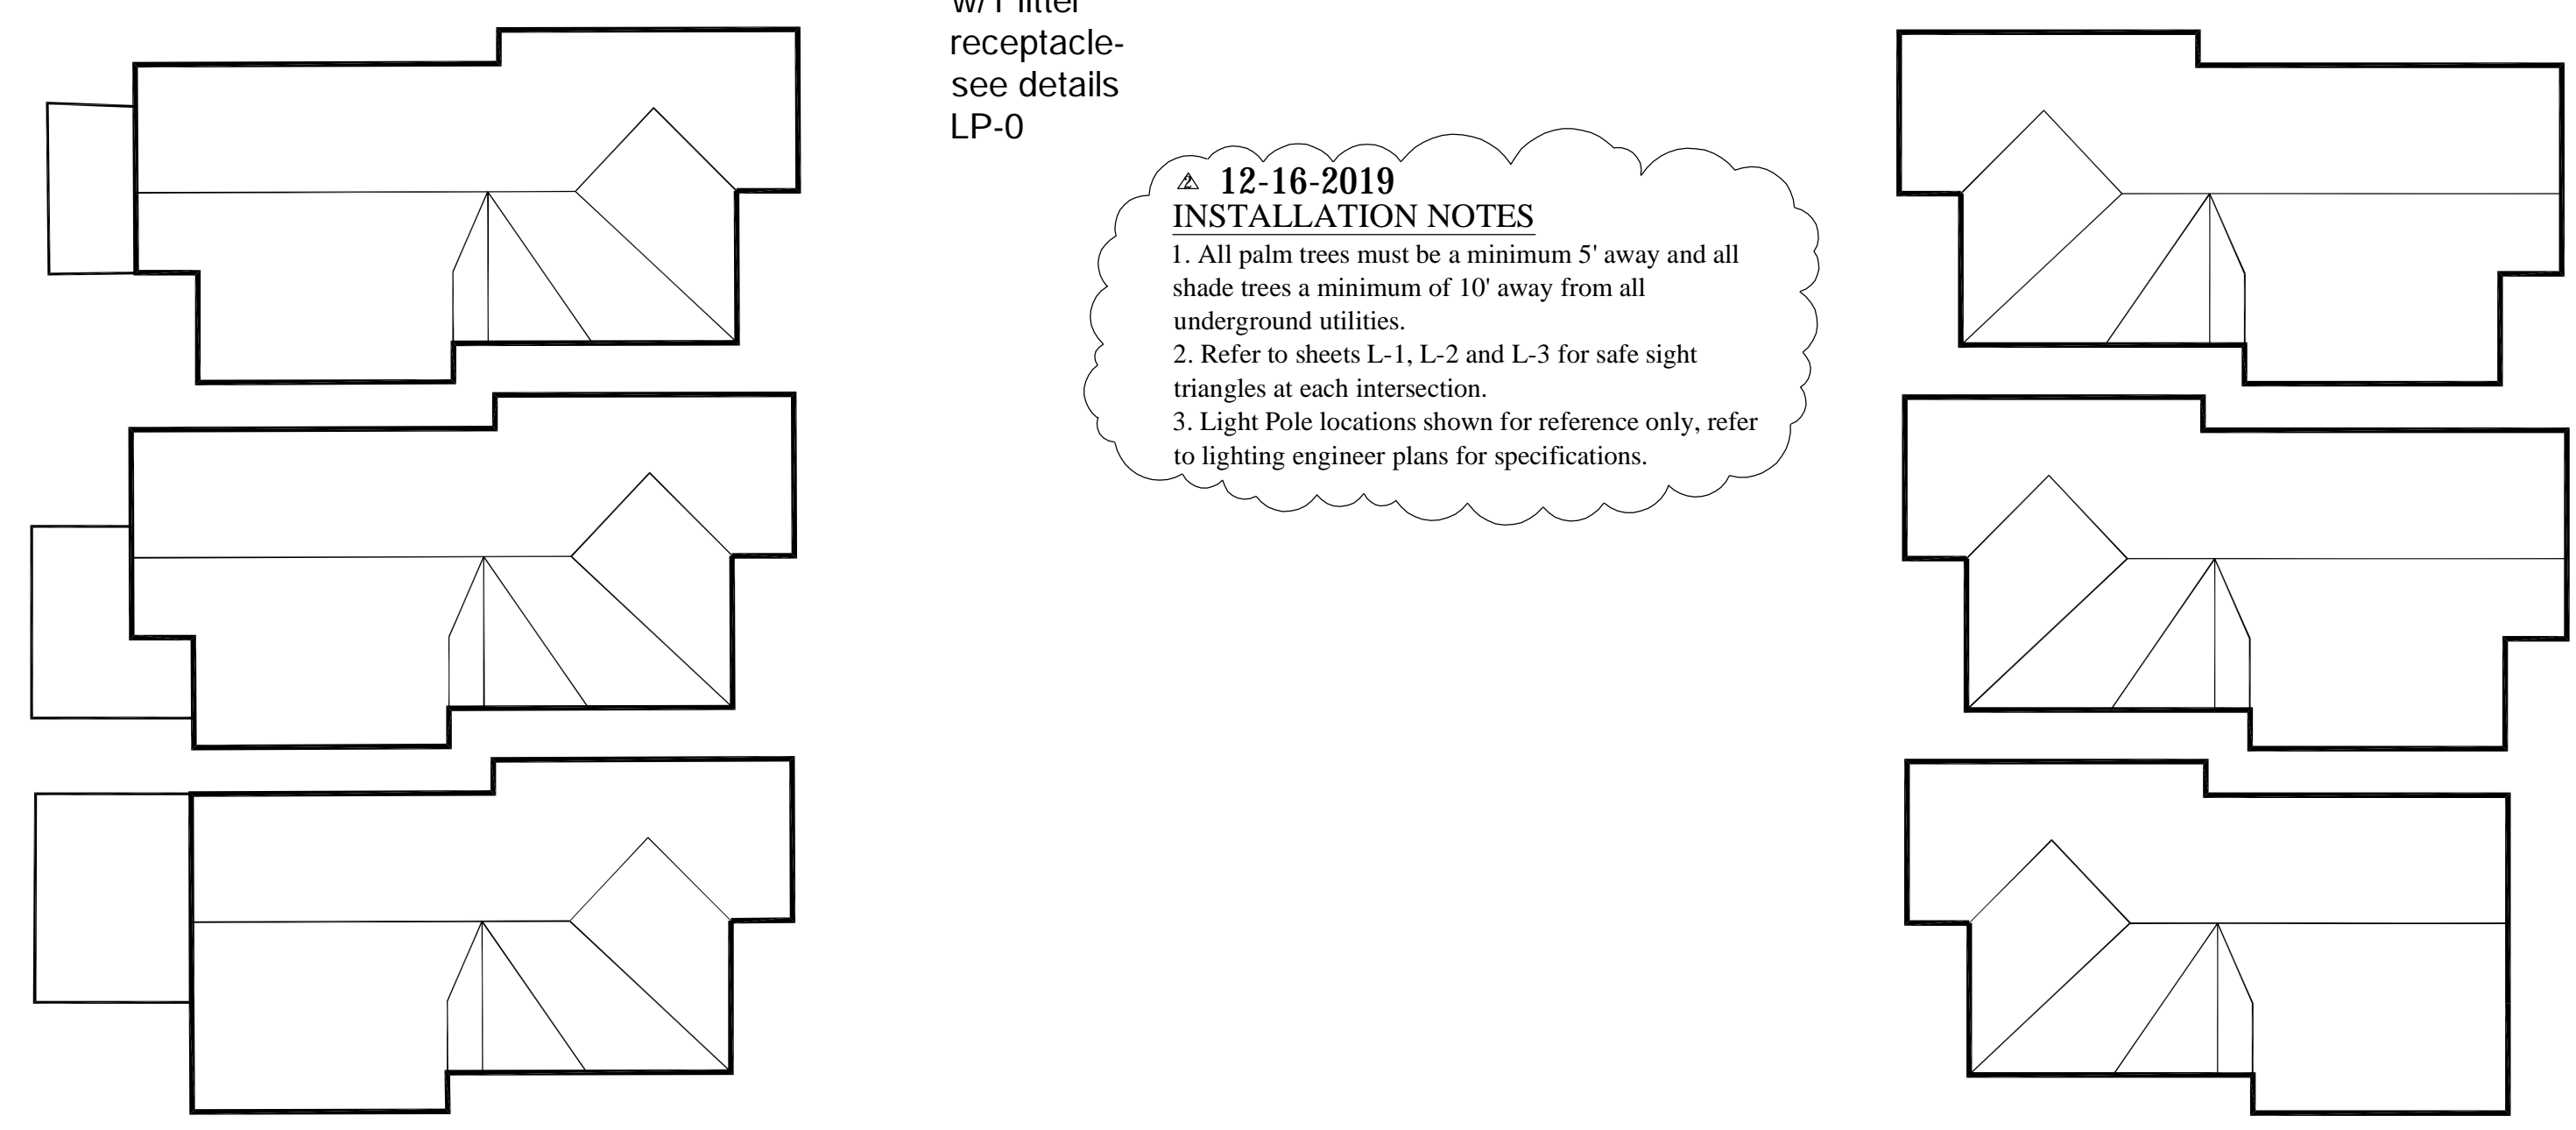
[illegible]
receptacle-
see details
LP-0

2 12-16-2019
INSTALLATION NOTES
1. All palm trees must be a minimum 5' away and all shade trees a minimum of 10' away from all underground utilities.
2. Refer to sheets L-1, L-2 and L-3 for safe sight triangles at each intersection.
3. Light Pole locations shown for reference only, refer to lighting engineer plans for specifications.